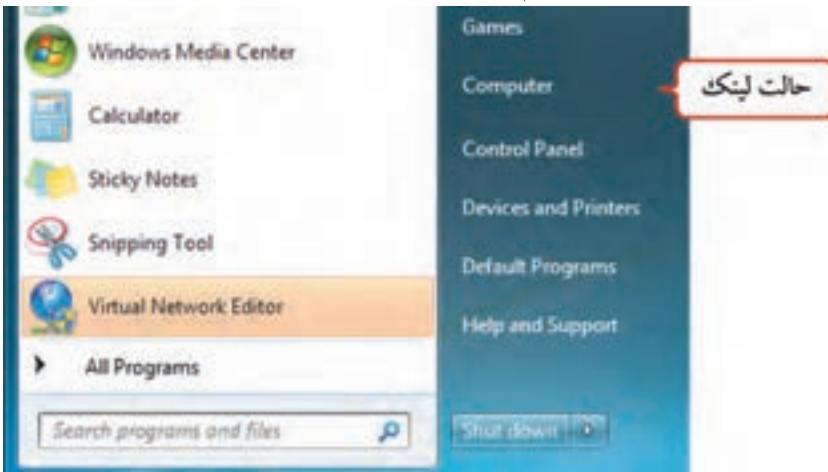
Windows Media Center

Calculator

Sticky Notes

Snipping Tool

Virtual Network Editor

All Programs

Search programs and files

Games

Computer

Control Panel

Devices and Printers

Default Programs

Help and Support

Shut down

حالت لینک